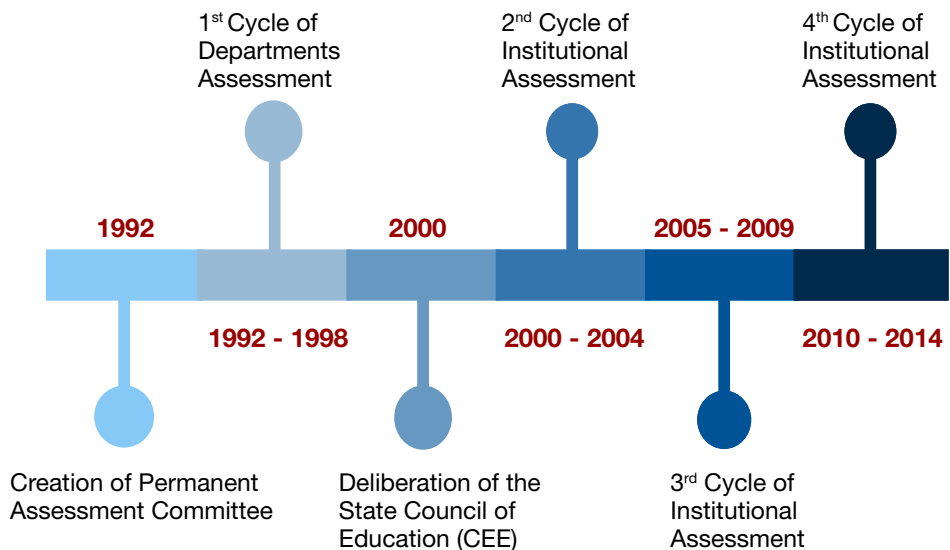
$1^{st}$ Cycle of Departments Assessment

$2^{nd}$ Cycle of Institutional Assessment

$4^{th}$ Cycle of Institutional Assessment

1992

2000

2005 - 2009

1992 - 1998

2000 - 2004

2010 - 2014

Creation of Permanent Assessment Committee

Deliberation of the State Council of Education (CEE)

$3^{rd}$ Cycle of Institutional Assessment